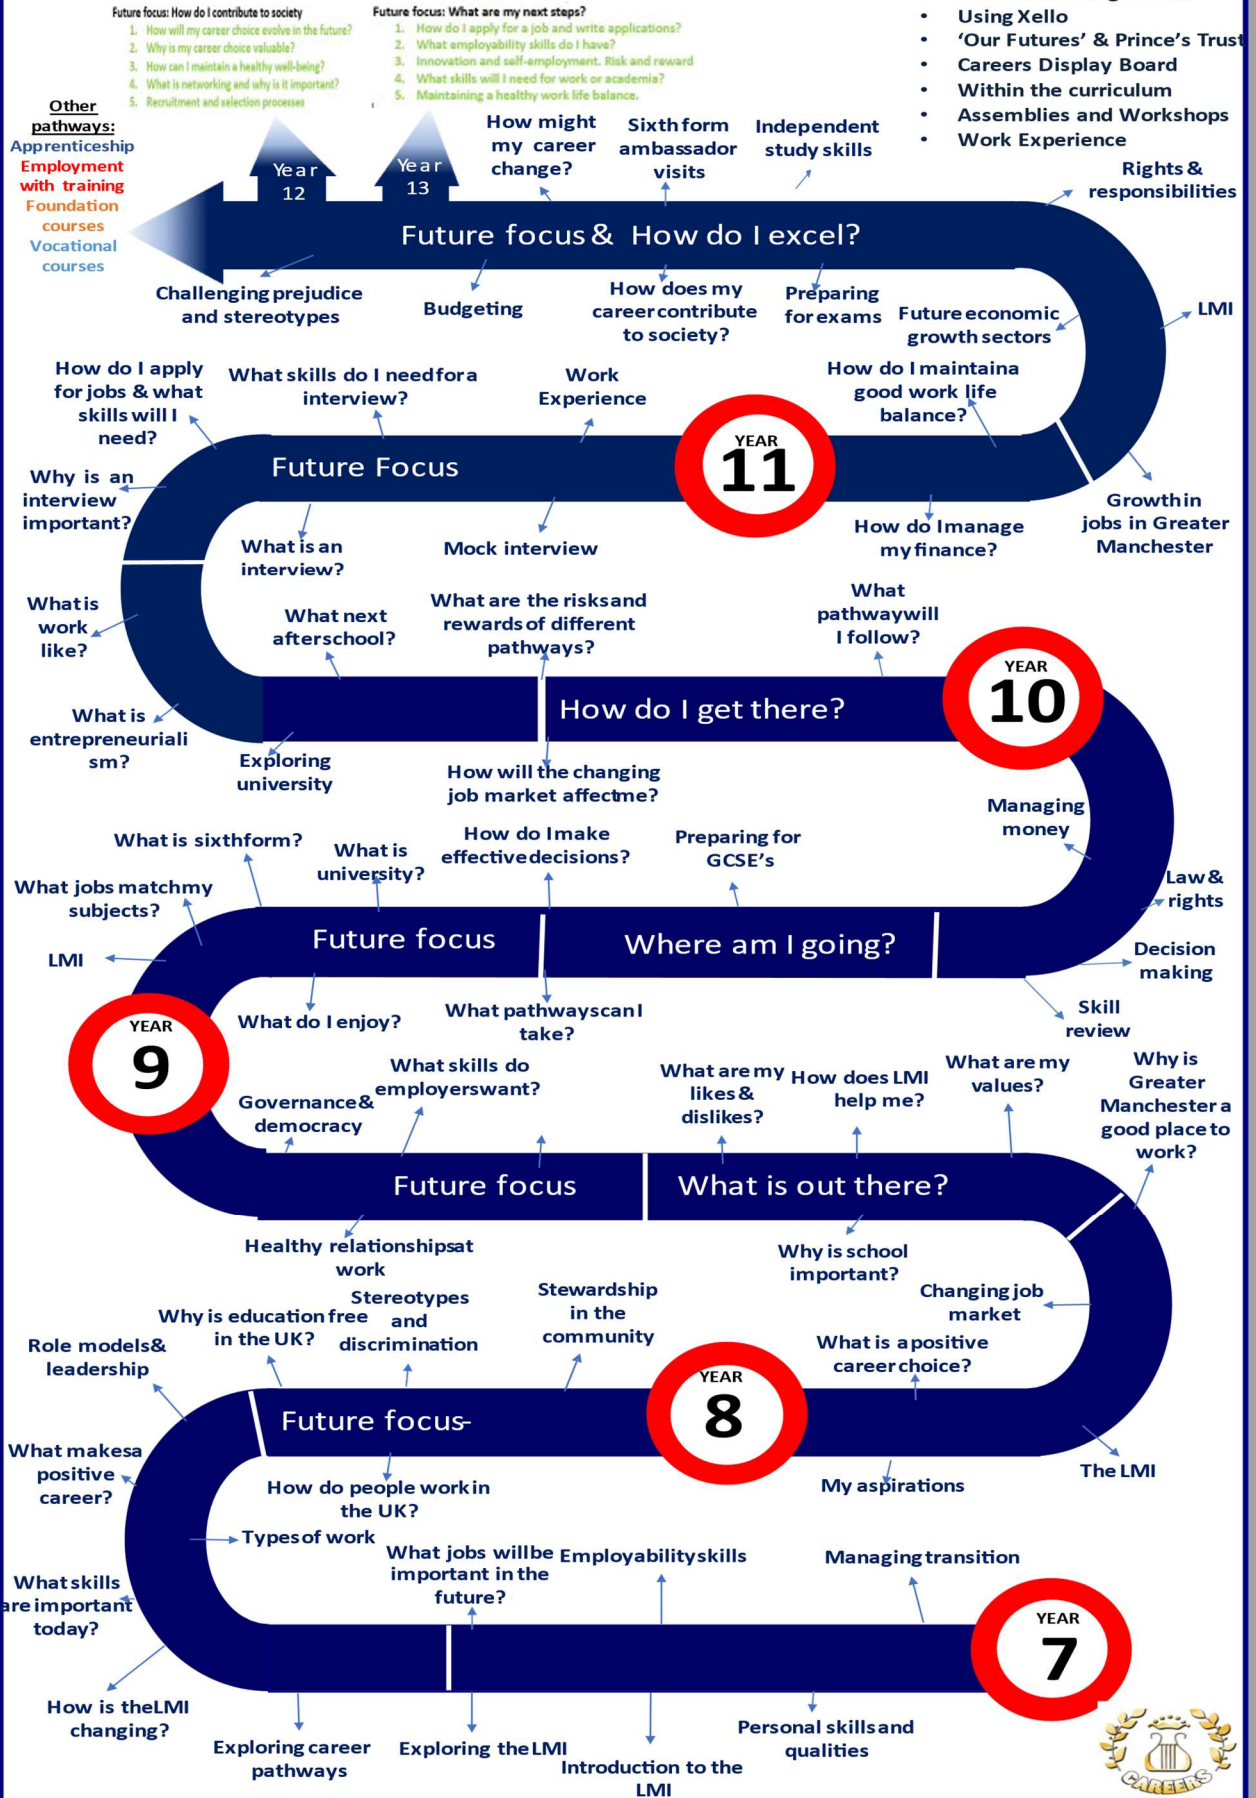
Future focus: How do I contribute to society
1. How will my career choice evolve in the future?
2. Why is my career choice valuable?
3. How can I maintain a healthy well-being?
4. What is networking and why is it important?
5. Recruitment and selection processes

Future focus: What are my next steps?
1. How do I apply for a job and write applications?
2. What employability skills do I have?
3. Innovation and self-employment. Risk and reward
4. What skills will I need for work or academia?
5. Maintaining a healthy work life balance.

• Using Xello
• 'Our Futures' & Prince's Trust
• Careers Display Board
• Within the curriculum
• Assemblies and Workshops
• Work Experience

Other pathways:
Apprenticeship
Employment with training
Foundation courses
Vocational courses

Year 12
Year 13

How might my career change?
Sixth form ambassador visits
Independent study skills
Rights & responsibilities

Future focus & How do I excel?

Challenging prejudice and stereotypes
Budgeting
How does my career contribute to society?
Preparing for exams
Future economic growth sectors
LMI

How do I apply for jobs & what skills will I need?
What skills do I need for a interview?
Work Experience
How do I maintain a good work life balance?

Future Focus
YEAR 11

Why is an interview important?
What is an interview?
Mock interview
How do I manage my finance?
Growth in jobs in Greater Manchester

What is work like?
What next after school?
What are the risks and rewards of different pathways?
What pathway will I follow?

How do I get there?
YEAR 10

What is entrepreneuriali sm?
Exploring university
How will the changing job market affect me?
Managing money

What is sixth form?
What is university?
How do I make effective decisions?
Preparing for GCSE's
What jobs match my subjects?
Law & rights

Future focus
Where am I going?

LMI
Decision making
Skill review

YEAR 9

What do I enjoy?
What pathways can I take?
What skills do employers want?
Governance & democracy
What are my likes & dislikes?
How does LMI help me?
What are my values?
Why is Greater Manchester a good place to work?

Future focus
What is out there?

Healthy relationships at work
Why is school important?
Stereotypes and discrimination
Why is education free in the UK?
Stewardship in the community
Changing job market
Role models & leadership
What is a positive career choice?

Future focus
YEAR 8

What makes a positive career?
How do people work in the UK?
My aspirations
The LMI
Types of work
What jobs will be important in the future?
Employability skills
Managing transition
What skills are important today?

YEAR 7

How is the LMI changing?
Exploring career pathways
Exploring the LMI
Introduction to the LMI
Personal skills and qualities

CAREERS